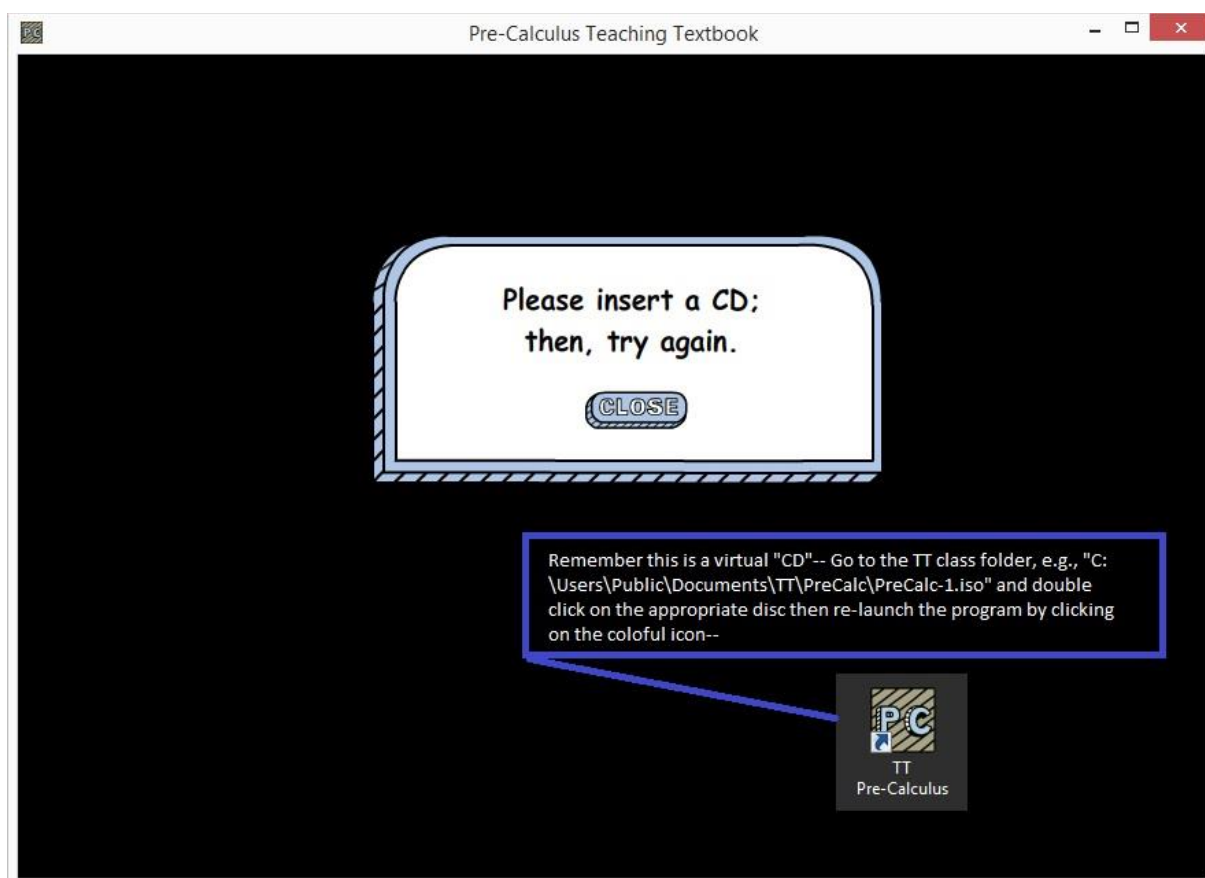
PC

Pre-Calculus Teaching Textbook

Please insert a CD; then, try again.

CLOSE

Remember this is a virtual "CD"-- Go to the TT class folder, e.g., "C:\Users\Public\Documents\TT\PreCalc\PreCalc-1.iso" and double click on the appropriate disc then re-launch the program by clicking on the coloful icon--

PC

TT Pre-Calculus